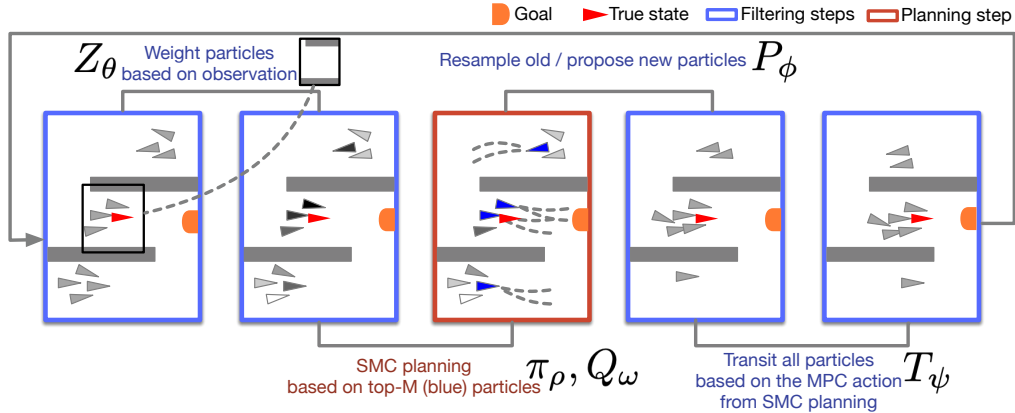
Goal True state Filtering steps Planning step

$Z_\theta$ Weight particles based on observation

Resample old / propose new particles $P_\phi$

SMC planning based on top-M (blue) particles $\pi_\rho, Q_\omega$

Transit all particles based on the MPC action from SMC planning $T_\psi$